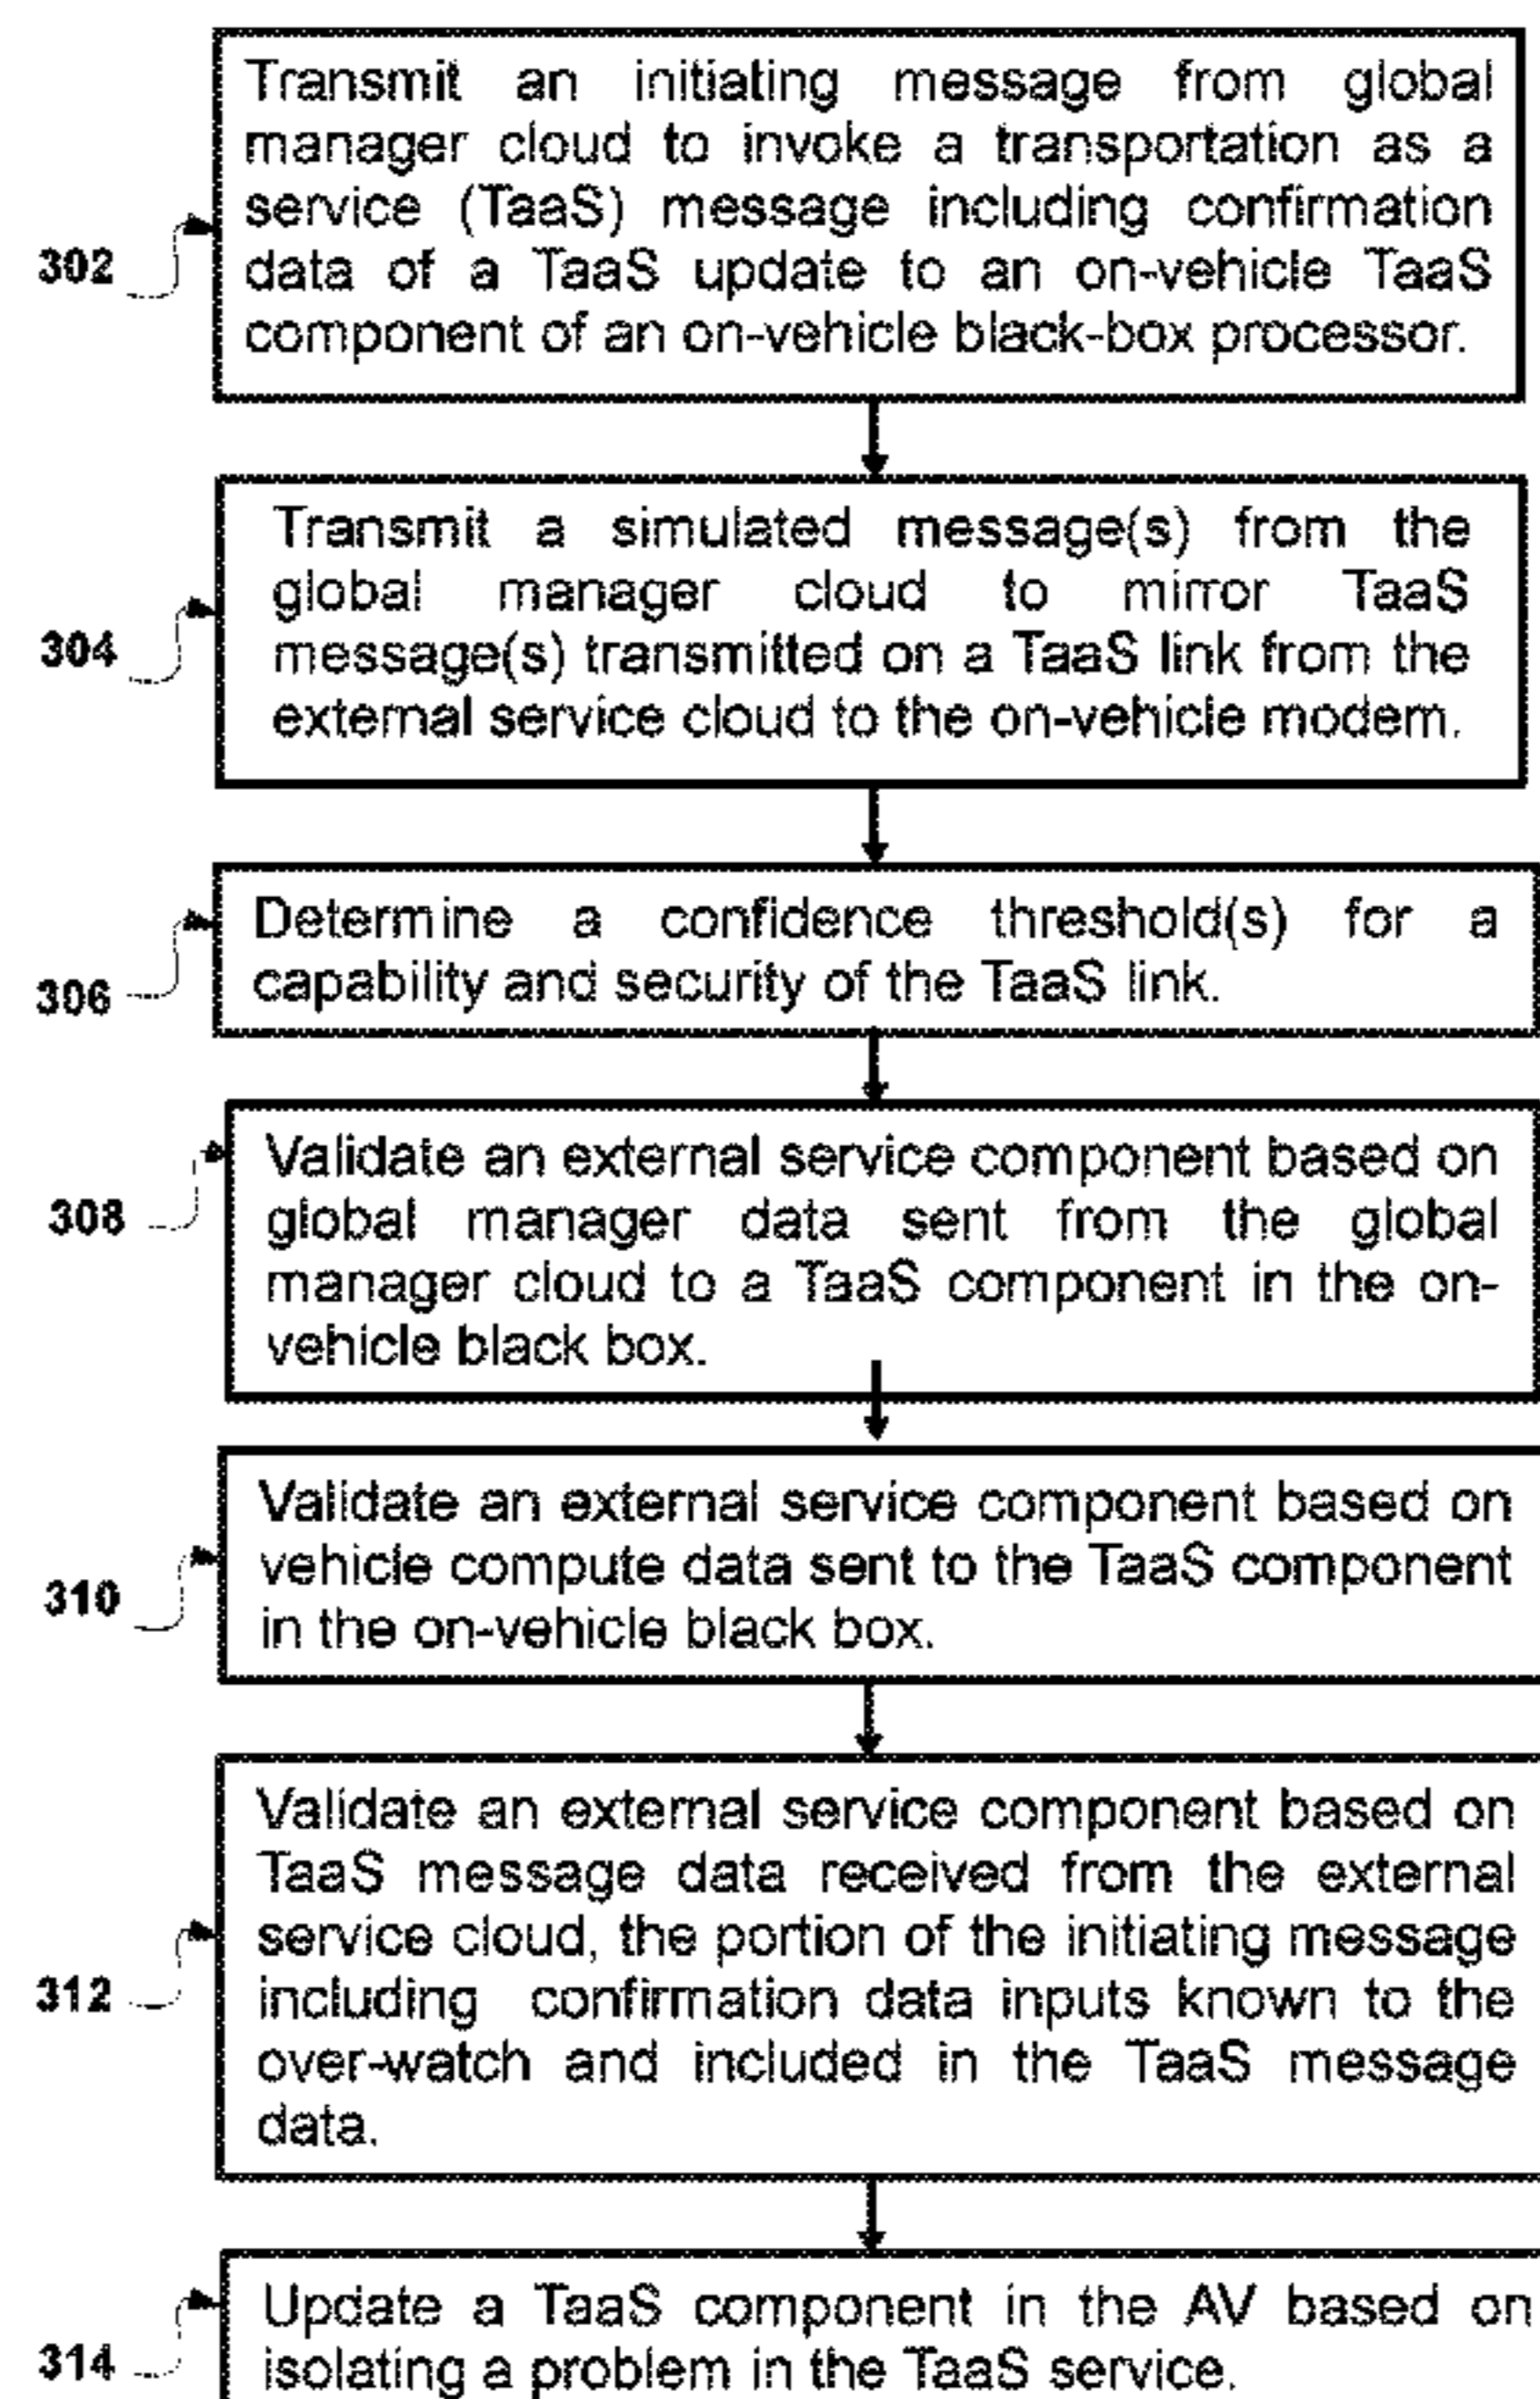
302

Transmit an initiating message from global manager cloud to invoke a transportation as a service (TaaS) message including confirmation data of a TaaS update to an on-vehicle TaaS component of an on-vehicle black-box processor.

304

Transmit a simulated message(s) from the global manager cloud to mirror TaaS message(s) transmitted on a TaaS link from the external service cloud to the on-vehicle modem.

306

Determine a confidence threshold(s) for a capability and security of the TaaS link.

308

Validate an external service component based on global manager data sent from the global manager cloud to a TaaS component in the on-vehicle black box.

310

Validate an external service component based on vehicle compute data sent to the TaaS component in the on-vehicle black box.

312

Validate an external service component based on TaaS message data received from the external service cloud, the portion of the initiating message including confirmation data inputs known to the over-watch and included in the TaaS message data.

314

Update a TaaS component in the AV based on isolating a problem in the TaaS service.